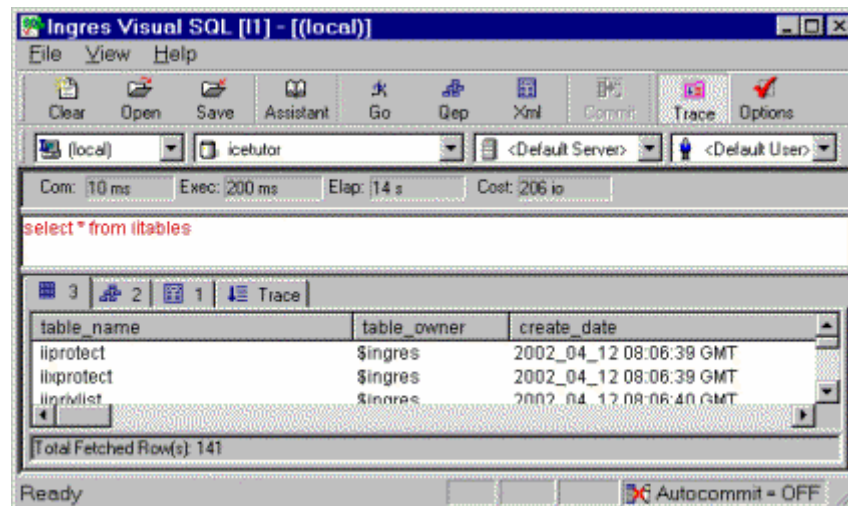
Ingres Visual SQL [II] - [(local)]

File View Help

Clear Open Save Assistant Go Qep Xml Commit Trace Options

(local) icetutor <Default Server> <Default User>

Com: 10 ms Exec: 200 ms Elap: 14 s Cost: 206 io

select * from iitables

3 2 1 Trace

| table_name | table_owner | create_date |
|---|---|---|
| iiprotect | $ingres | 2002_04_12 08:06:39 GMT |
| iixprotect | $ingres | 2002_04_12 08:06:39 GMT |
| iiprivlist | $ingres | 2002_04_12 08:06:40 GMT |

Total Fetched Row(s): 141

Ready Autocommit = OFF